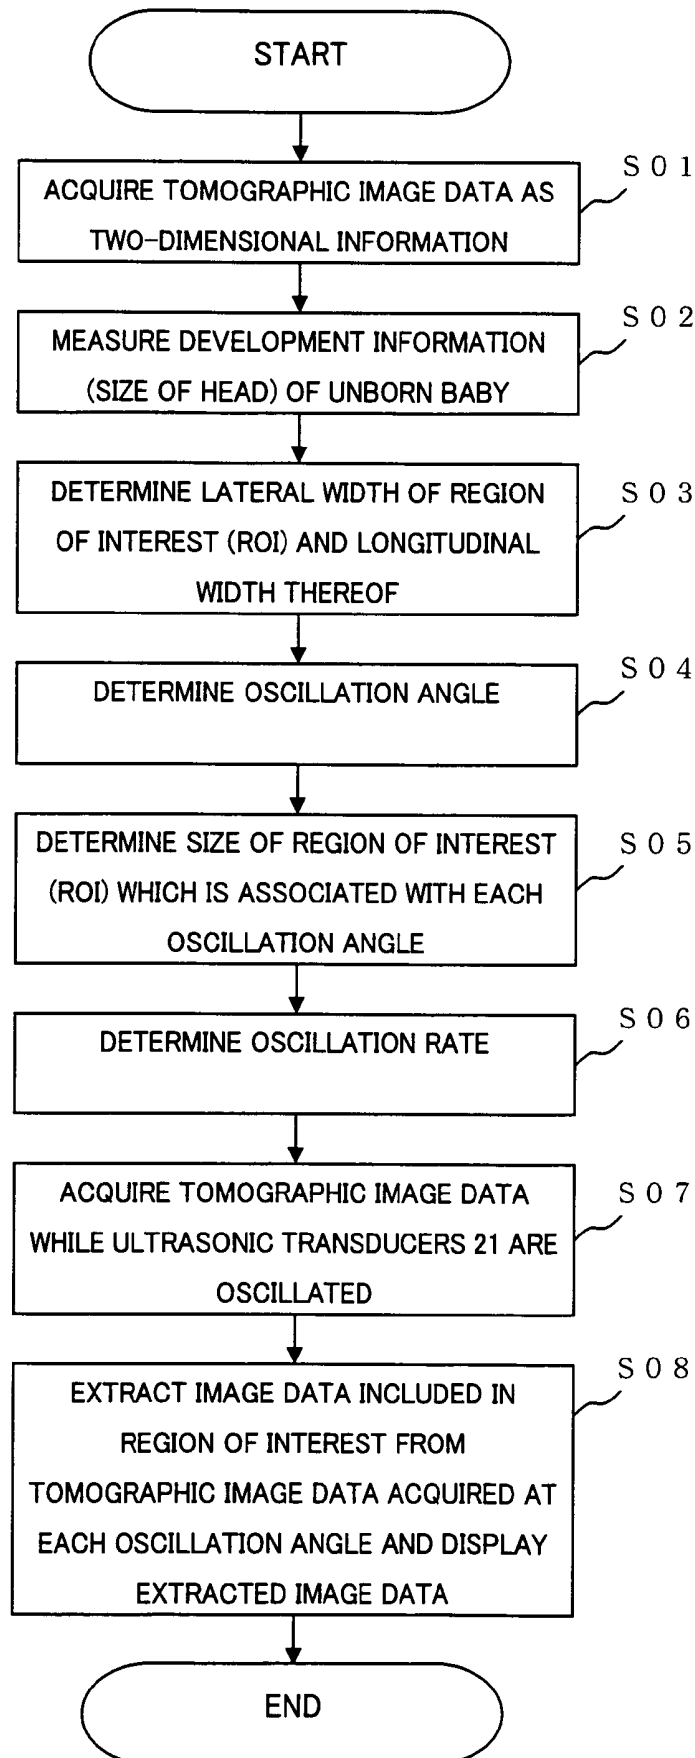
START

S01
ACQUIRE TOMOGRAPHIC IMAGE DATA AS TWO-DIMENSIONAL INFORMATION

S02
MEASURE DEVELOPMENT INFORMATION (SIZE OF HEAD) OF UNBORN BABY

S03
DETERMINE LATERAL WIDTH OF REGION OF INTEREST (ROI) AND LONGITUDINAL WIDTH THEREOF

S04
DETERMINE OSCILLATION ANGLE

S05
DETERMINE SIZE OF REGION OF INTEREST (ROI) WHICH IS ASSOCIATED WITH EACH OSCILLATION ANGLE

S06
DETERMINE OSCILLATION RATE

S07
ACQUIRE TOMOGRAPHIC IMAGE DATA WHILE ULTRASONIC TRANSDUCERS 21 ARE OSCILLATED

S08
EXTRACT IMAGE DATA INCLUDED IN REGION OF INTEREST FROM TOMOGRAPHIC IMAGE DATA ACQUIRED AT EACH OSCILLATION ANGLE AND DISPLAY EXTRACTED IMAGE DATA

END